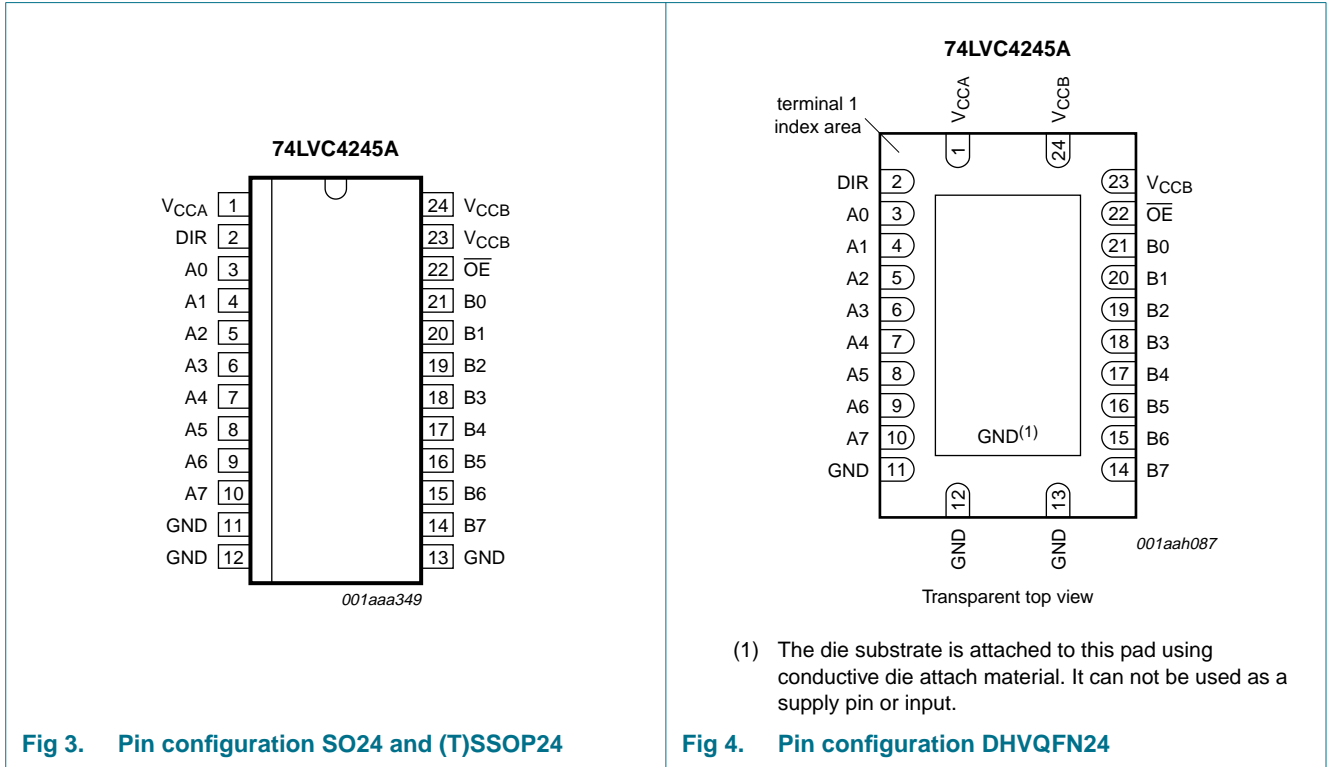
74LVC4245A

$V_{CCA}$ 1
DIR 2
A0 3
A1 4
A2 5
A3 6
A4 7
A5 8
A6 9
A7 10
GND 11
GND 12

24 $V_{CCB}$
23 $V_{CCB}$
22 $\overline{OE}$
21 B0
20 B1
19 B2
18 B3
17 B4
16 B5
15 B6
14 B7
13 GND

001aaa349

Fig 3. Pin configuration SO24 and (T)SSOP24

74LVC4245A

terminal 1 index area

$V_{CCA}$ 1
$V_{CCB}$ 24

DIR 2
A0 3
A1 4
A2 5
A3 6
A4 7
A5 8
A6 9
A7 10
GND 11

23 $V_{CCB}$
22 $\overline{OE}$
21 B0
20 B1
19 B2
18 B3
17 B4
16 B5
15 B6
14 B7

GND$^{(1)}$

12 GND
13 GND

001aah087

Transparent top view

(1) The die substrate is attached to this pad using conductive die attach material. It can not be used as a supply pin or input.

Fig 4. Pin configuration DHVQFN24